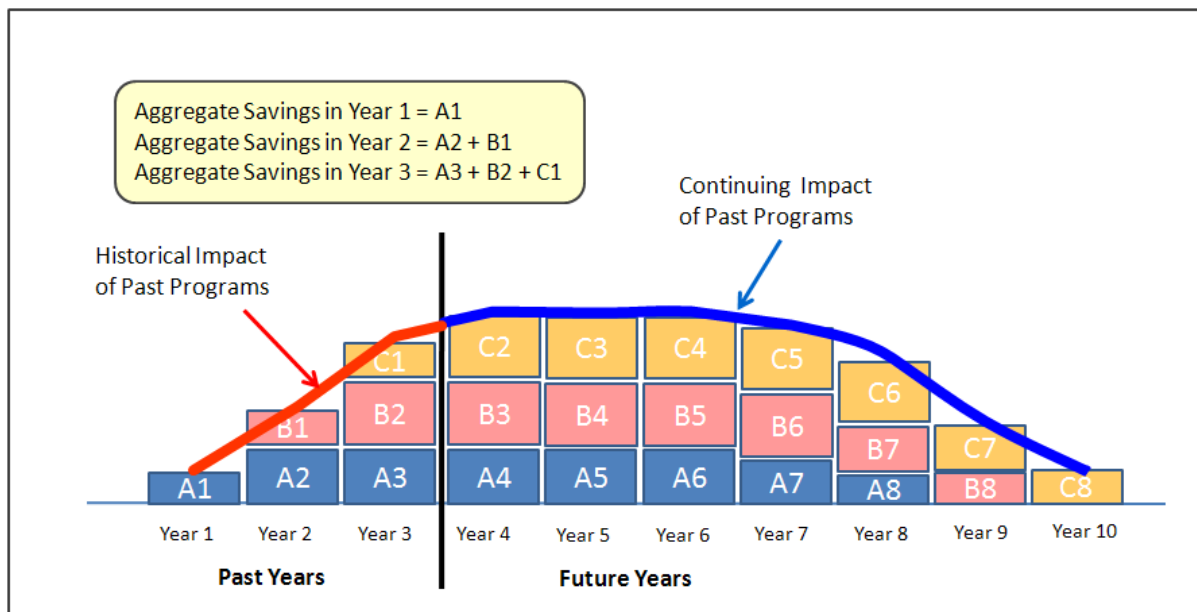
Aggregate Savings in Year 1 = A1
Aggregate Savings in Year 2 = A2 + B1
Aggregate Savings in Year 3 = A3 + B2 + C1

Continuing Impact of Past Programs

Historical Impact of Past Programs

C1
B1
A1
A2
B2
A3
C2
B3
A4
C3
B4
A5
C4
B5
A6
C5
B6
A7
C6
B7
A8
C7
B8
C8

Year 1
Year 2
Year 3
Year 4
Year 5
Year 6
Year 7
Year 8
Year 9
Year 10

Past Years
Future Years